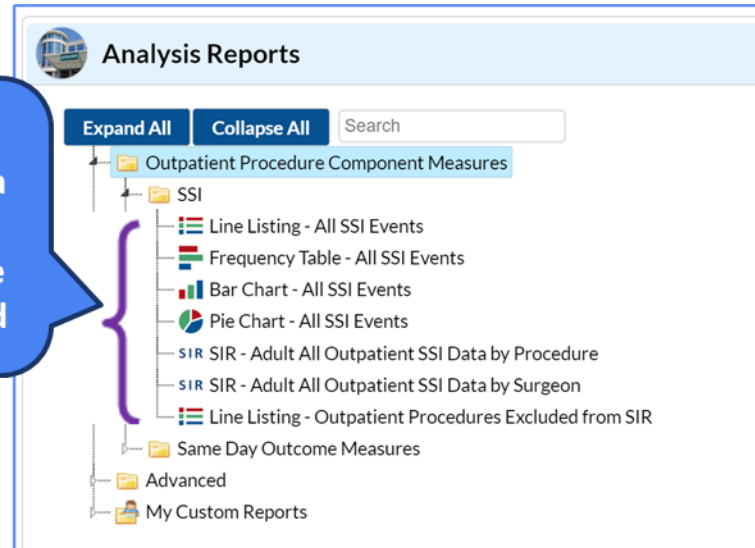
Analysis Reports

Expand All
Collapse All
Search

Outpatient Procedure Component Measures
SSI
Line Listing - All SSI Events
Frequency Table - All SSI Events
Bar Chart - All SSI Events
Pie Chart - All SSI Events
SIR SIR - Adult All Outpatient SSI Data by Procedure
SIR SIR - Adult All Outpatient SSI Data by Surgeon
Line Listing - Outpatient Procedures Excluded from SIR
Same Day Outcome Measures
Advanced
My Custom Reports

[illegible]